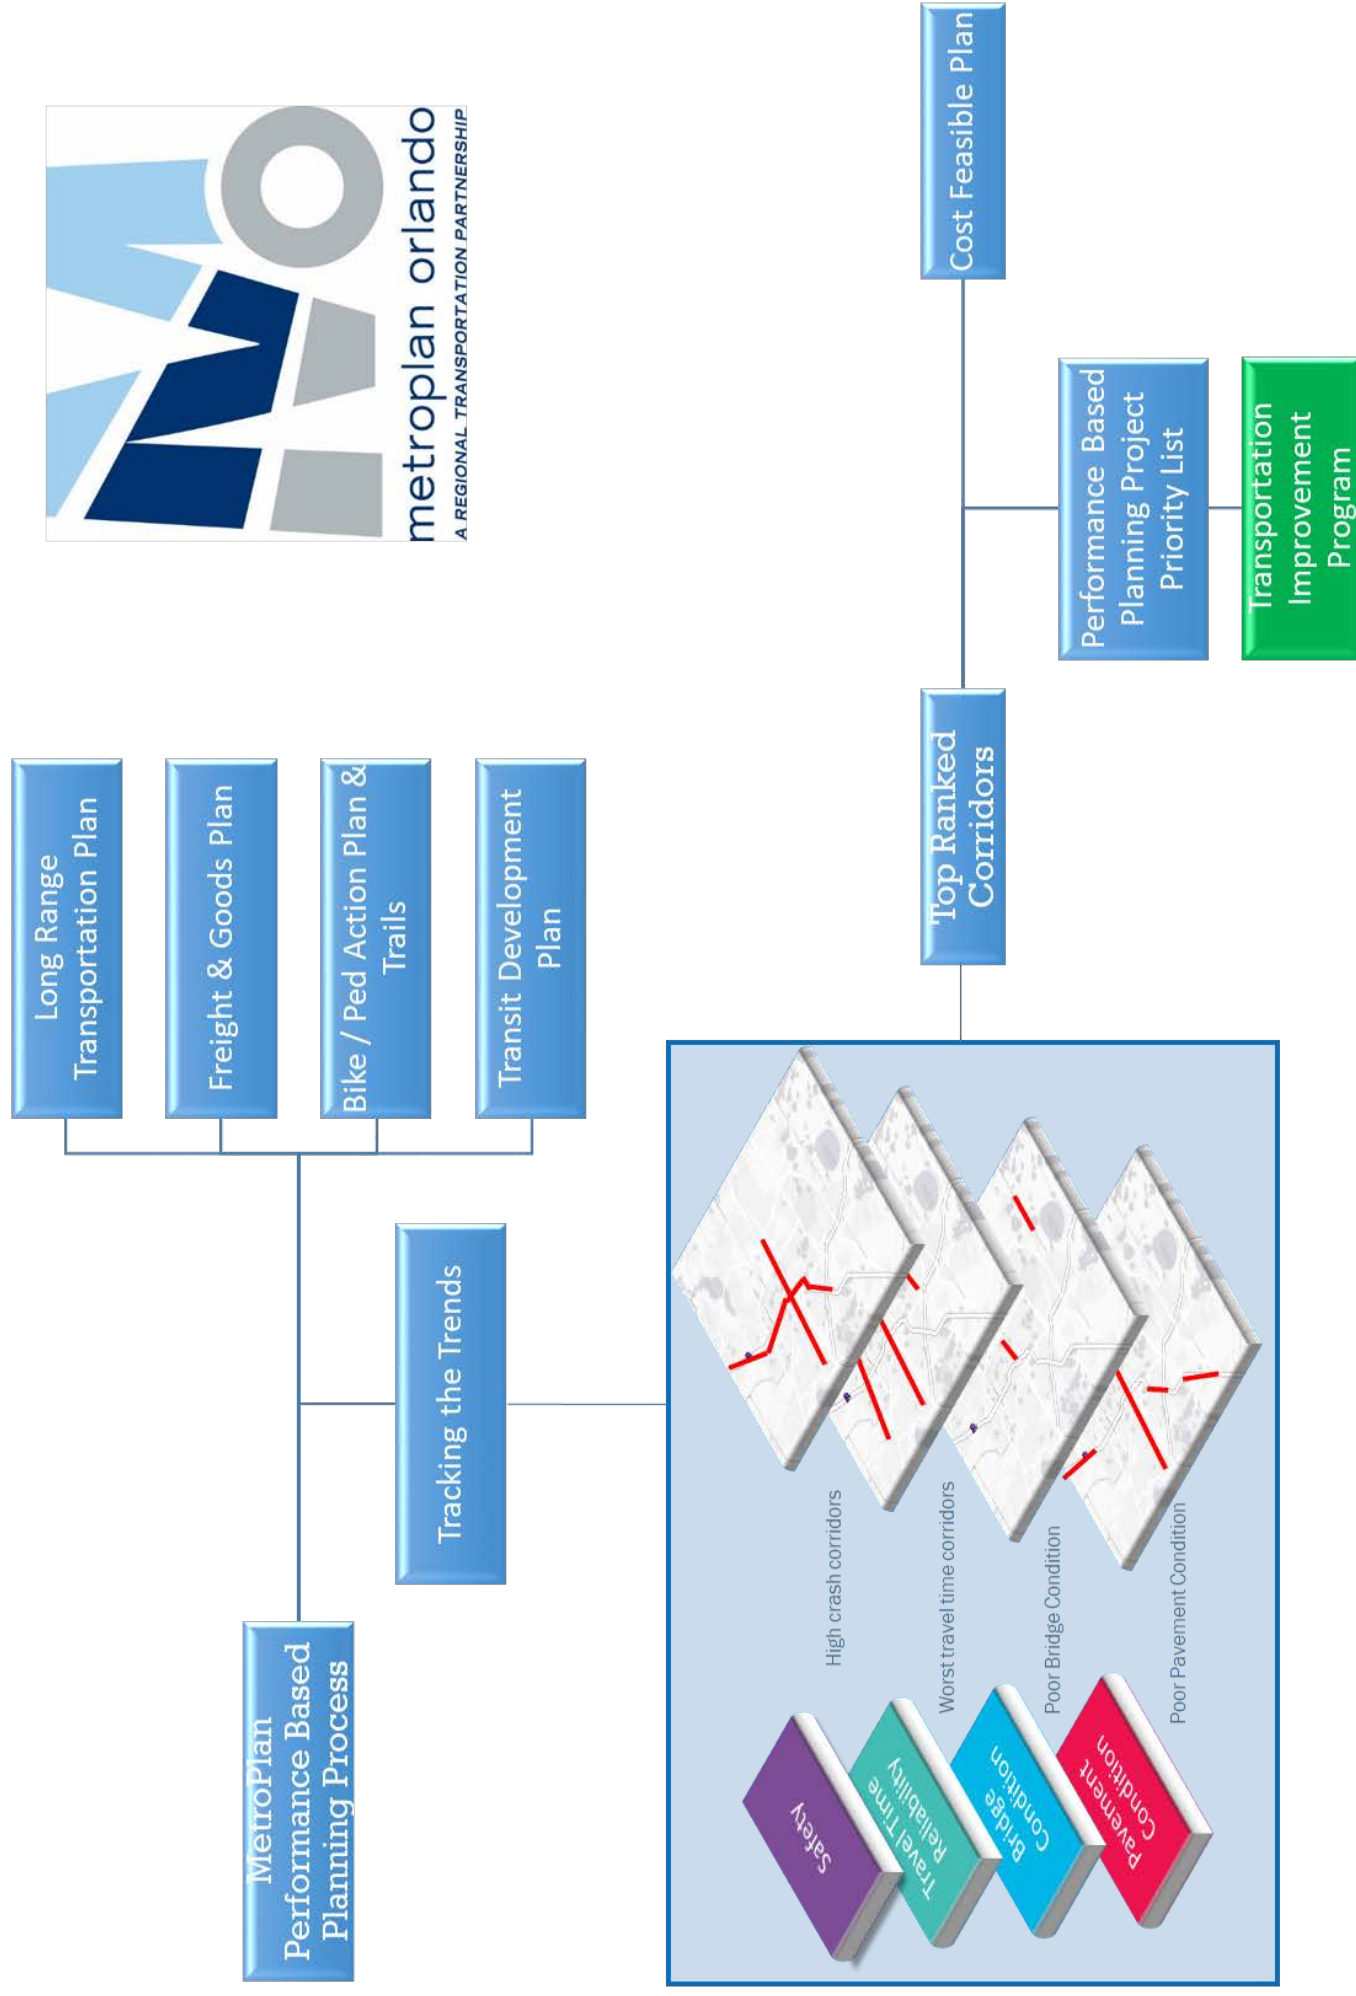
metroplan orlando
A REGIONAL TRANSPORTATION PARTNERSHIP

MetroPlan Performance Based Planning Process

Long Range Transportation Plan

Freight & Goods Plan

Bike / Ped Action Plan & Trails

Transit Development Plan

Tracking the Trends

Safety

Travel Time Reliability

Bridge Condition

Pavement Condition

High crash corridors

Worst travel time corridors

Poor Bridge Condition

Poor Pavement Condition

Top Ranked Corridors

Cost Feasible Plan

Performance Based Planning Project Priority List

Transportation Improvement Program